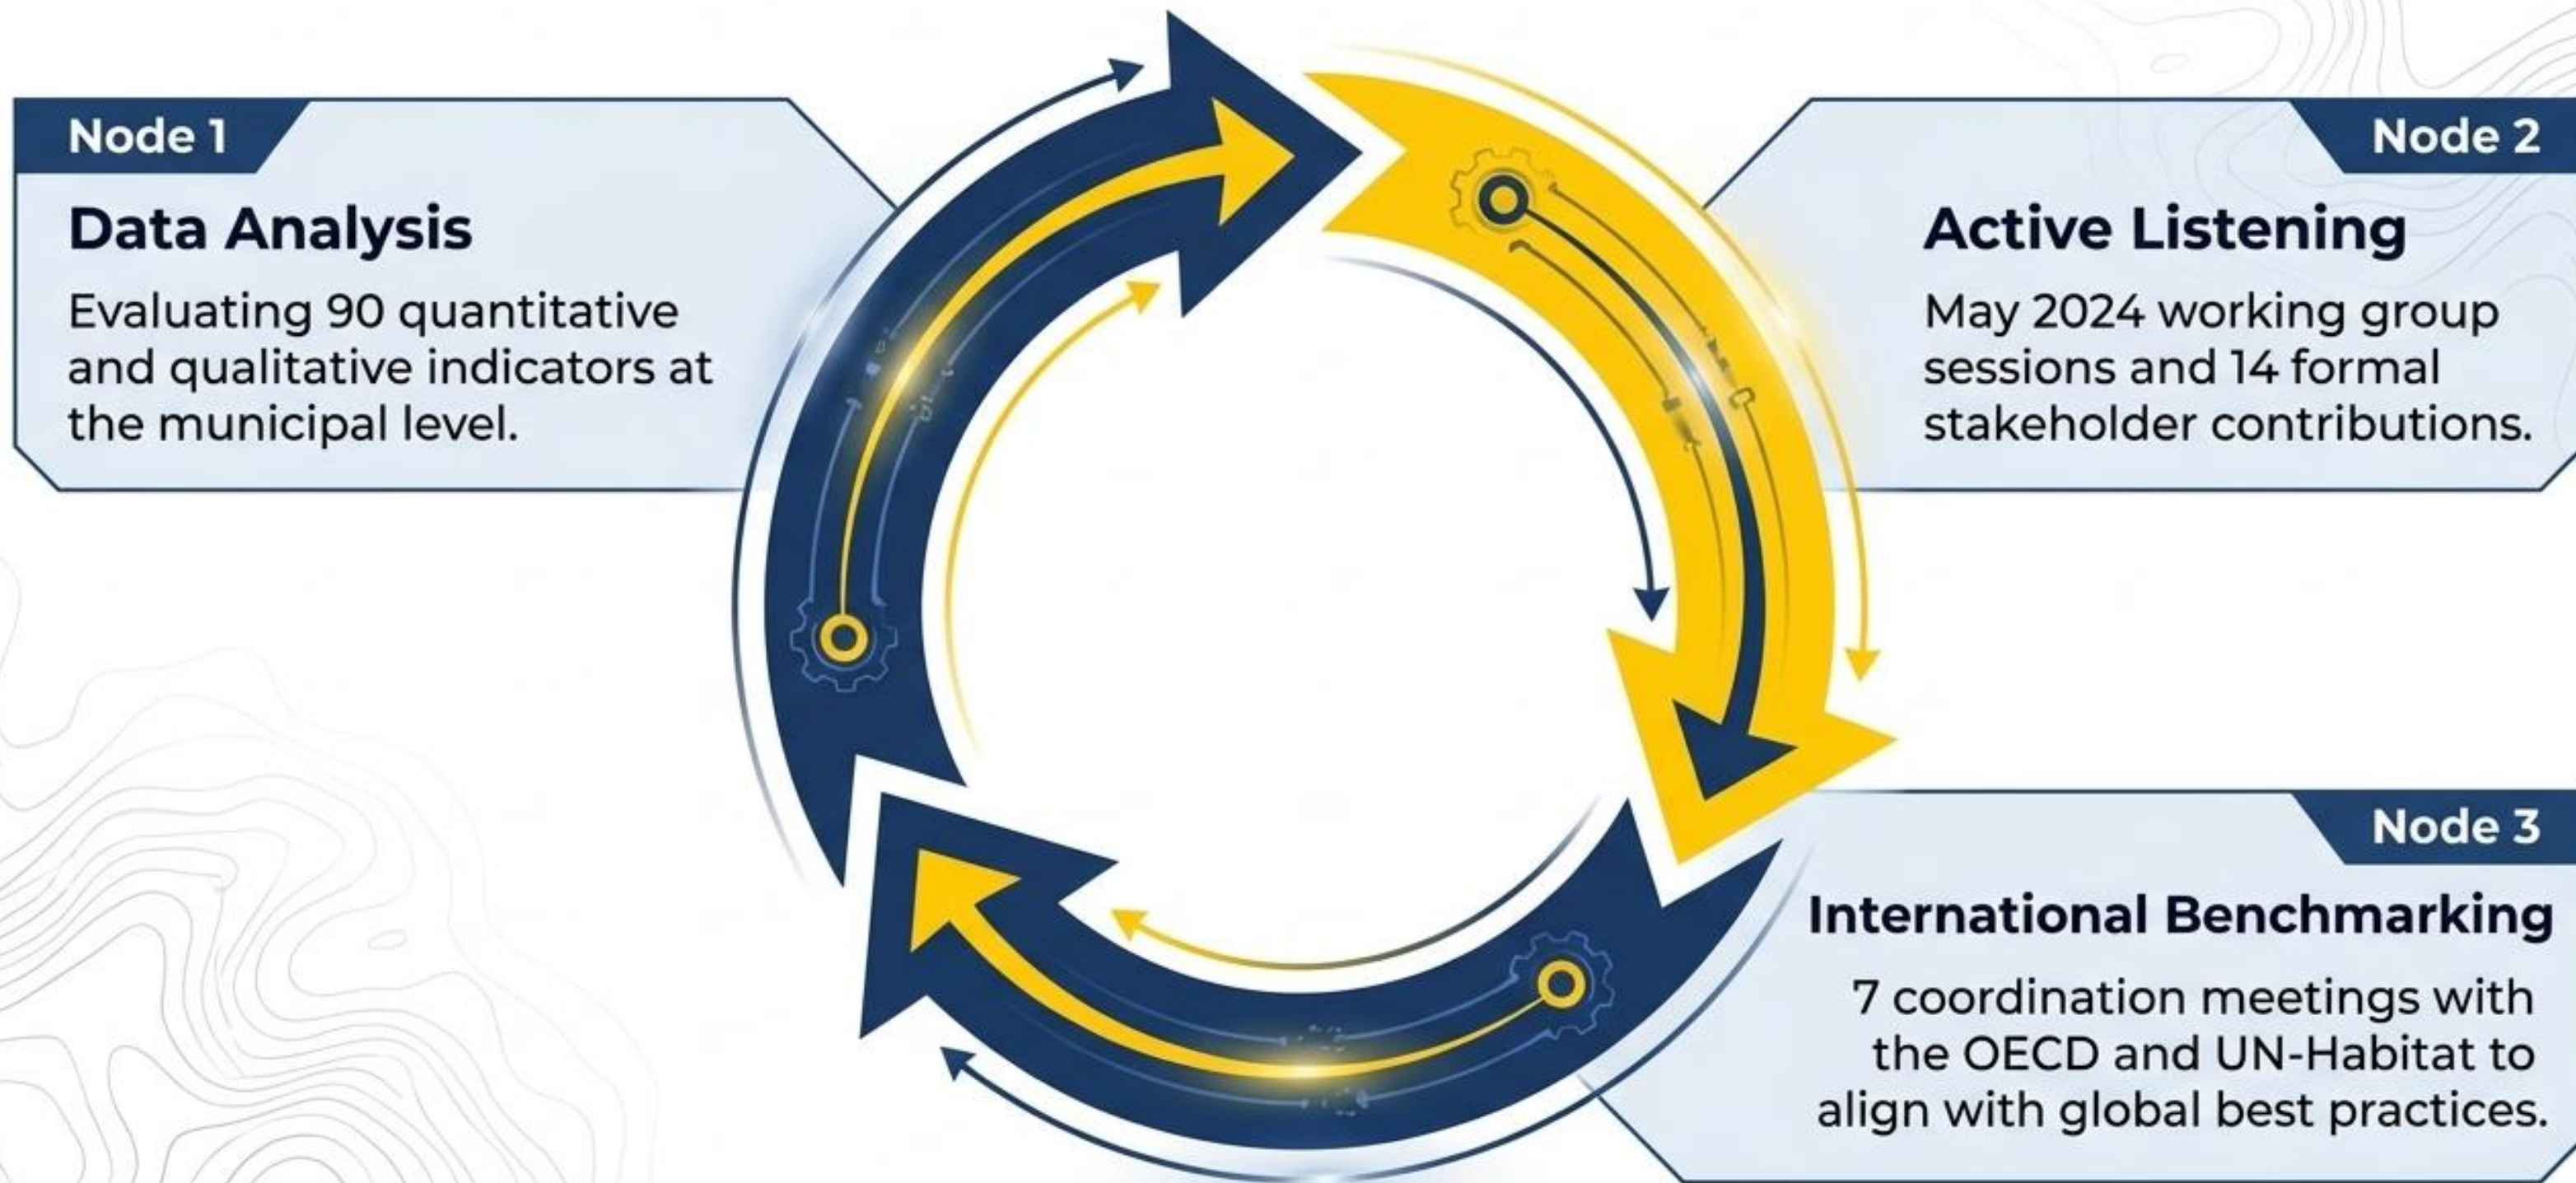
Node 1

Data Analysis

Evaluating 90 quantitative and qualitative indicators at the municipal level.

Node 2

Active Listening

May 2024 working group sessions and 14 formal stakeholder contributions.

Node 3

International Benchmarking

7 coordination meetings with the OECD and UN-Habitat to align with global best practices.